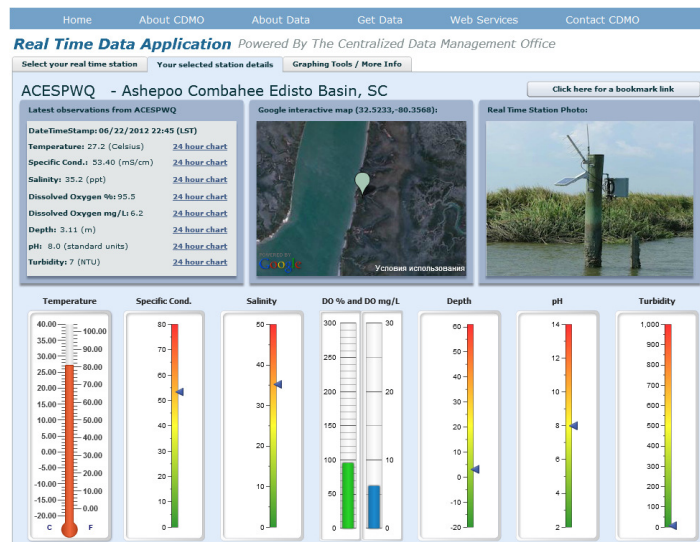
Home About CDMO About Data Get Data Web Services Contact CDMO

Real Time Data Application Powered By The Centralized Data Management Office

Select your real time station | Your selected station details | Graphing Tools / More Info

ACESPWQ - Ashepoo Combahee Edisto Basin, SC

Click here for a bookmark link

Latest observations from ACESPWQ

DateTimeStamp: 06/22/2012 22:45 (LST)
Temperature: 27.2 (Celsius) 24 hour chart
Specific Cond.: 53.40 (mS/cm) 24 hour chart
Salinity: 35.2 (ppt) 24 hour chart
Dissolved Oxygen %: 95.5 24 hour chart
Dissolved Oxygen mg/L: 6.2 24 hour chart
Depth: 3.11 (m) 24 hour chart
pH: 8.0 (standard units) 24 hour chart
Turbidity: 7 (NTU) 24 hour chart

Google interactive map (32.5233,-80.3568):

Google
Условия использования

Real Time Station Photo:

Temperature
40.00 35.00 30.00 25.00 20.00 15.00 10.00 5.00 0.00 -5.00 -10.00 -15.00 -20.00
100.00 90.00 80.00 70.00 60.00 50.00 40.00 30.00 20.00 10.00 0.00
C F

Specific Cond.
80 70 60 50 40 30 20 10 0

Salinity
50 40 30 20 10 0

DO % and DO mg/L
300 200 100 0
30 20 10 0

Depth
60 50 40 30 20 10 0 -10 -20

pH
14 12 10 8 6 4 2

Turbidity
1,000 900 800 700 600 500 400 300 200 100 0